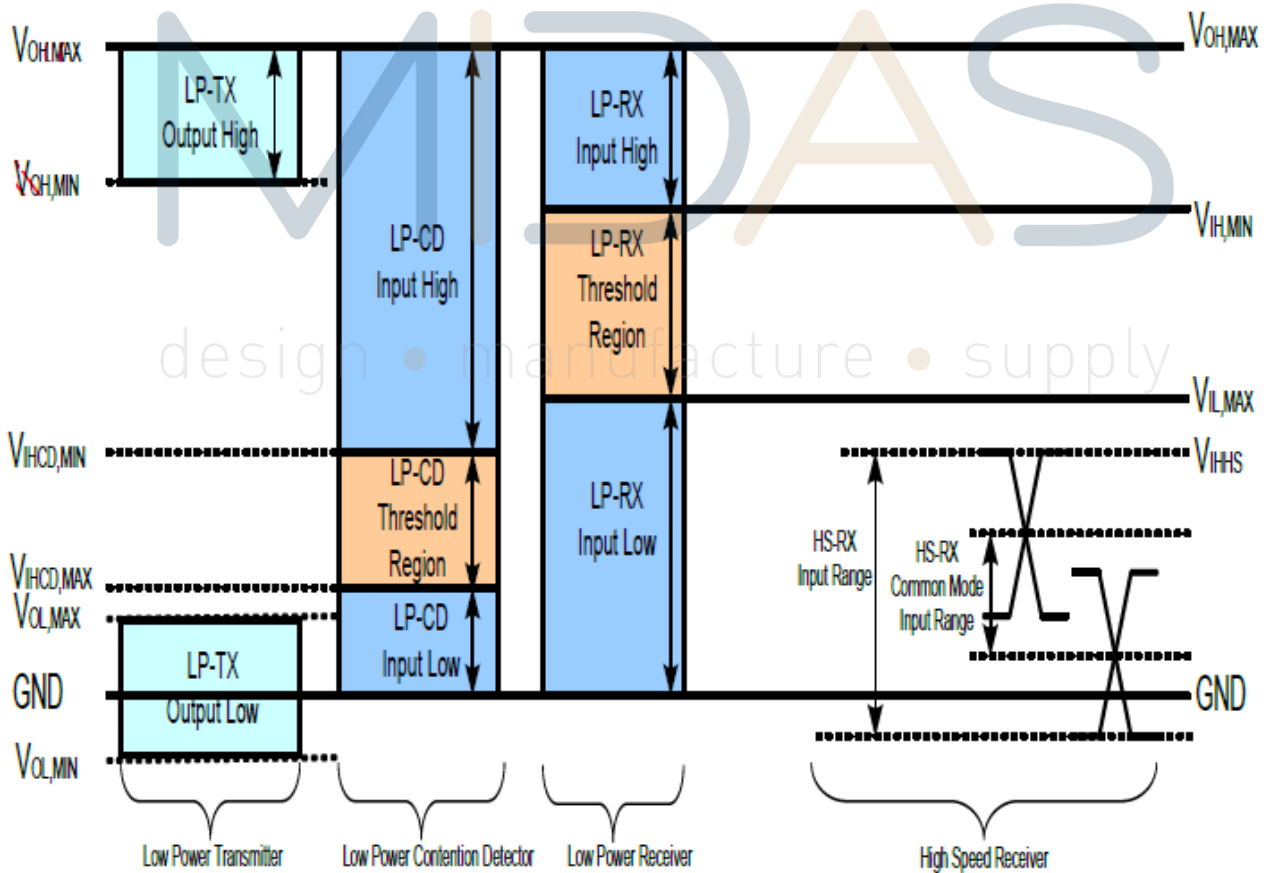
MIDAS
design • manufacture • supply

$V_{OH,MAX}$
LP-TX Output High
$V_{OH,MIN}$
LP-CD Input High
LP-RX Input High
$V_{OH,MAX}$
$V_{IH,MIN}$
LP-RX Threshold Region
$V_{IL,MAX}$
$V_{IHCD,MIN}$
LP-CD Threshold Region
LP-RX Input Low
$V_{IHHS}$
HS-RX Input Range
HS-RX Common Mode Input Range
$V_{IHCD,MAX}$
$V_{OL,MAX}$
LP-CD Input Low
LP-TX Output Low
GND
GND
$V_{OL,MIN}$

Low Power Transmitter
Low Power Contention Detector
Low Power Receiver
High Speed Receiver